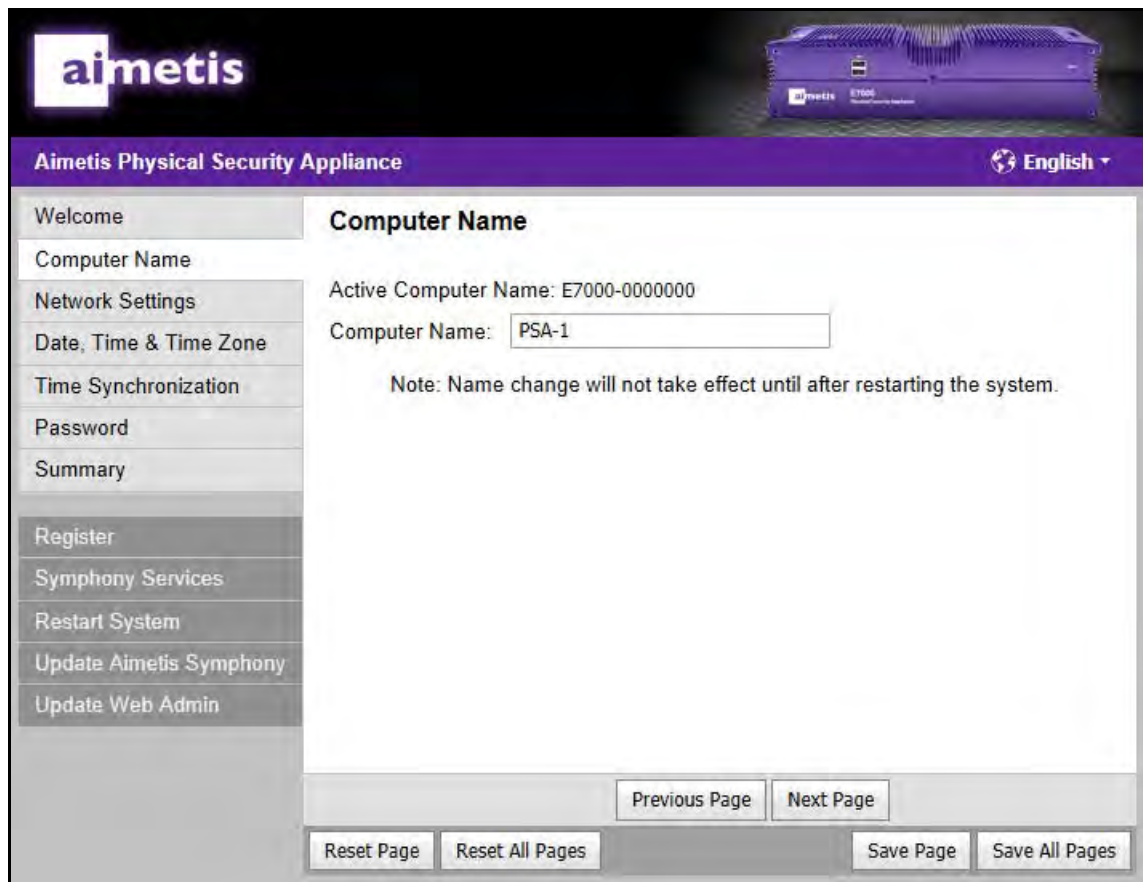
aimetis

aimetis E7000

Aimetis Physical Security Appliance

English

Welcome
Computer Name
Network Settings
Date, Time & Time Zone
Time Synchronization
Password
Summary

Register
Symphony Services
Restart System
Update Aimetis Symphony
Update Web Admin

Computer Name

Active Computer Name: E7000-0000000

Computer Name: PSA-1

Note: Name change will not take effect until after restarting the system.

Previous Page
Next Page

Reset Page
Reset All Pages
Save Page
Save All Pages